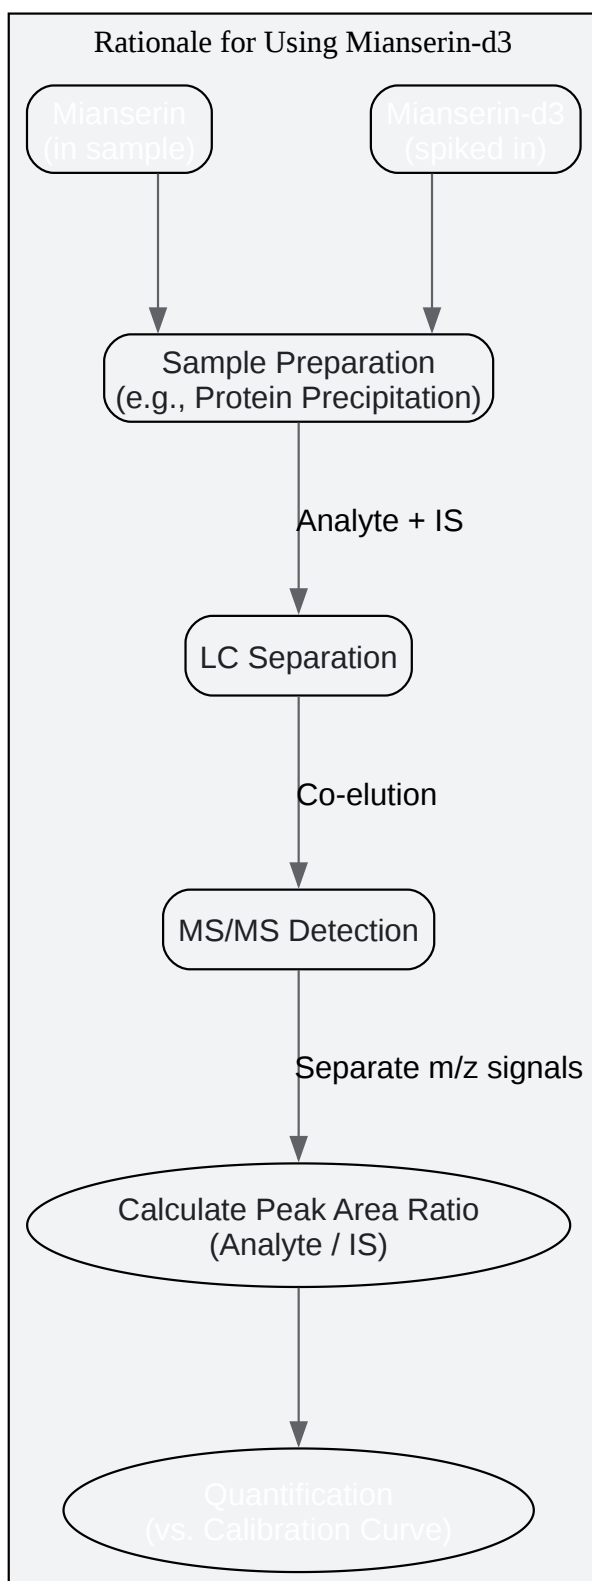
Rationale for Using Mianserin-d3

Mianserin
(in sample)

Mianserin-d3
(spiked in)

Sample Preparation
(e.g., Protein Precipitation)

Analyte + IS

LC Separation

Co-elution

MS/MS Detection

Separate m/z signals

Calculate Peak Area Ratio
(Analyte / IS)

Quantification
(vs. Calibration Curve)